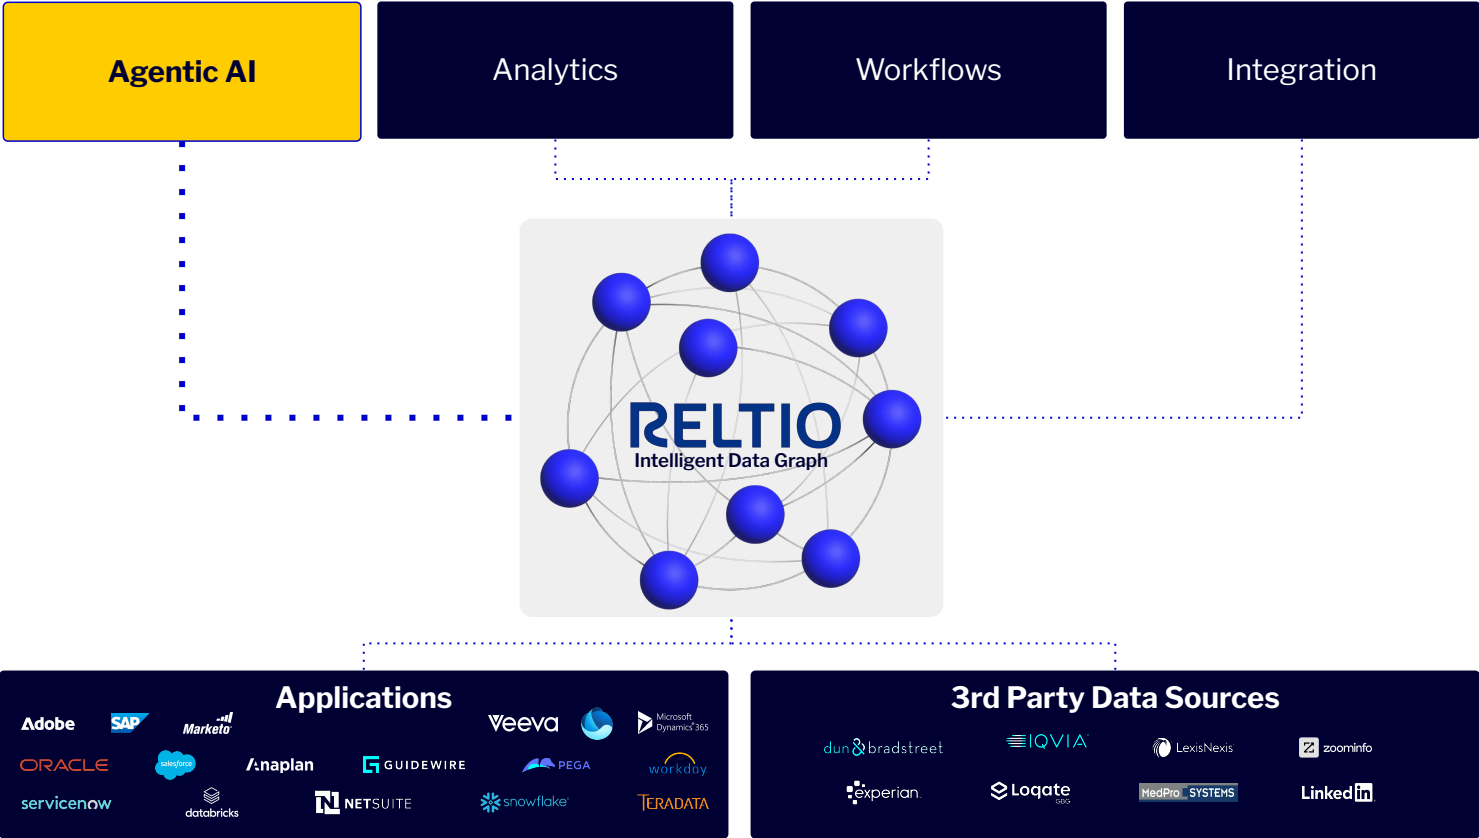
Agentic AI

Analytics

Workflows

Integration

RELTIO
Intelligent Data Graph

Applications

Adobe SAP Marketo veeva Microsoft Dynamics 365

ORACLE salesforce Anaplan GUIDEWIRE PEGA workday

servicenow databricks NETSUITE snowflake TERADATA

3rd Party Data Sources

dun & bradstreet IQVIA LexisNexis zoominfo

experian Loqate MedPro SYSTEMS Linked in